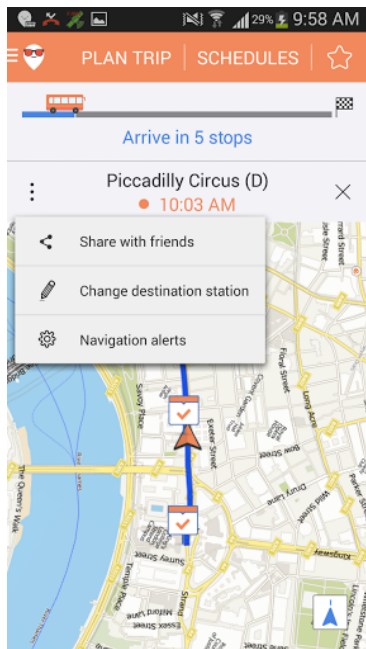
29% 9:58 AM

PLAN TRIP | SCHEDULES

Arrive in 5 stops

Piccadilly Circus (D)
10:03 AM

Share with friends

Change destination station

Navigation alerts

Savoy Place
Exeter Street
Floral Street
Long Acre
Bow Street
Drury Lane
Wild Street
Kingsway
Surrey Street
Strand
Temple Place
Essex Street
The Queen's Walk
Lincoln's Inn Fields